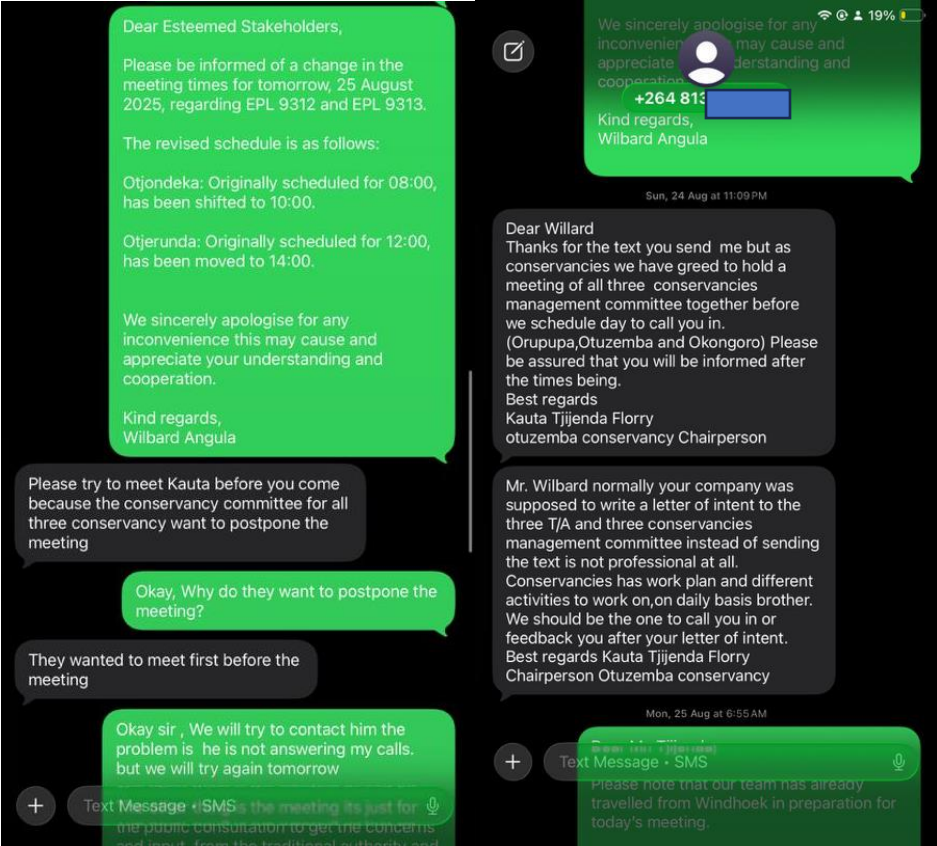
Dear Esteemed Stakeholders,

Please be informed of a change in the meeting times for tomorrow, 25 August 2025, regarding EPL 9312 and EPL 9313.

The revised schedule is as follows:

Otjondeka: Originally scheduled for 08:00, has been shifted to 10:00.

Otjerunda: Originally scheduled for 12:00, has been moved to 14:00.

We sincerely apologise for any inconvenience this may cause and appreciate your understanding and cooperation.

Kind regards,
Wilbard Angula

Please try to meet Kauta before you come because the conservancy committee for all three conservancy want to postpone the meeting

Okay, Why do they want to postpone the meeting?

They wanted to meet first before the meeting

Okay sir , We will try to contact him the problem is he is not answering my calls. but we will try again tomorrow

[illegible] the meeting its just for the public consultation to get the concerns and input from the traditional authority and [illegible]

+

Text Message • SMS

19%

We sincerely apologise for any inconvenien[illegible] may cause and appreciate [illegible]derstanding and cooperation.

+264 813

Kind regards,
Wilbard Angula

Sun, 24 Aug at 11:09 PM

Dear Willard
Thanks for the text you send me but as conservancies we have greed to hold a meeting of all three conservancies management committee together before we schedule day to call you in. (Orupupa,Otuzemba and Okongoro) Please be assured that you will be informed after the times being.
Best regards
Kauta Tjijenda Florry
otuzemba conservancy Chairperson

Mr. Wilbard normally your company was supposed to write a letter of intent to the three T/A and three conservancies management committee instead of sending the text is not professional at all. Conservancies has work plan and different activities to work on,on daily basis brother. We should be the one to call you in or feedback you after your letter of intent.
Best regards Kauta Tjijenda Florry
Chairperson Otuzemba conservancy

Mon, 25 Aug at 6:55 AM

Dear Mr. Tjijenda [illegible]

Please note that our team has already travelled from Windhoek in preparation for today's meeting.

+

Text Message • SMS